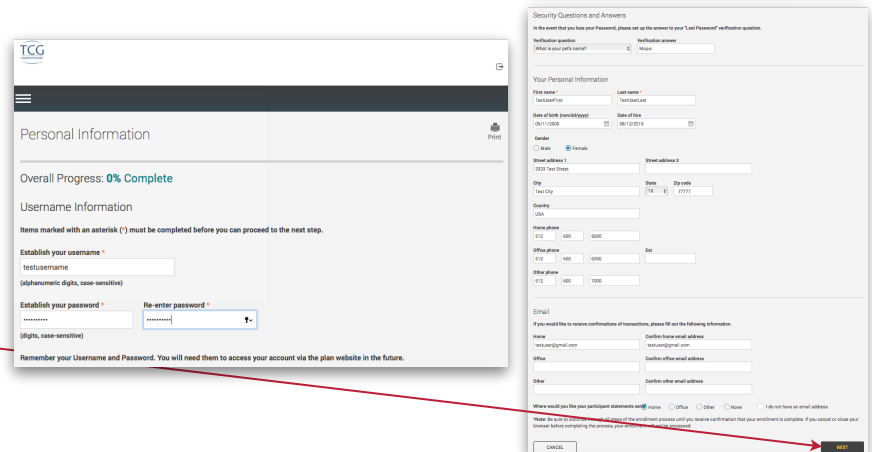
TCG

Personal Information

Print

Overall Progress: 0% Complete

Username Information

Items marked with an asterisk (*) must be completed before you can proceed to the next step.

Establish your username *
testusername
(alphanumeric digits, case-sensitive)

Establish your password *
••••••••••
Re-enter password *
••••••••••
(digits, case-sensitive)

Remember your Username and Password. You will need them to access your account via the plan website in the future.

Security Questions and Answers

In the event that you lose your Password, please set up the answer to your "Lost Password" verification question.

Verification question
What is your pet's name?
Verification answer
Mopei

Your Personal Information

First name *
TestUserFirst
Last name *
TestUserLast

Date of birth (mm/dd/yyyy)
05/11/2000
Date of hire
08/12/2016

Gender
Male
Female

Street address 1
3333 Test Street
Street address 2

City
Test City
State
TX
Zip code
77777

Country
USA

Home phone
512 680 5000

Office phone
512 680 6000
Ext

Other phone
512 680 7000

Email

If you would like to receive confirmations of transactions, please fill out the following information.

Home
testuser@gmail.com
Confirm home email address
testuser@gmail.com

Office
Confirm office email address

Other
Confirm other email address

Where would you like your participant statements sent? Home Office Other None I do not have an email address

*Note: Be sure to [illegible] all steps of the enrollment process until you receive confirmation that your enrollment is complete. If you cancel or close your browser before completing the process, your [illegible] will not be processed.

CANCEL

NEXT